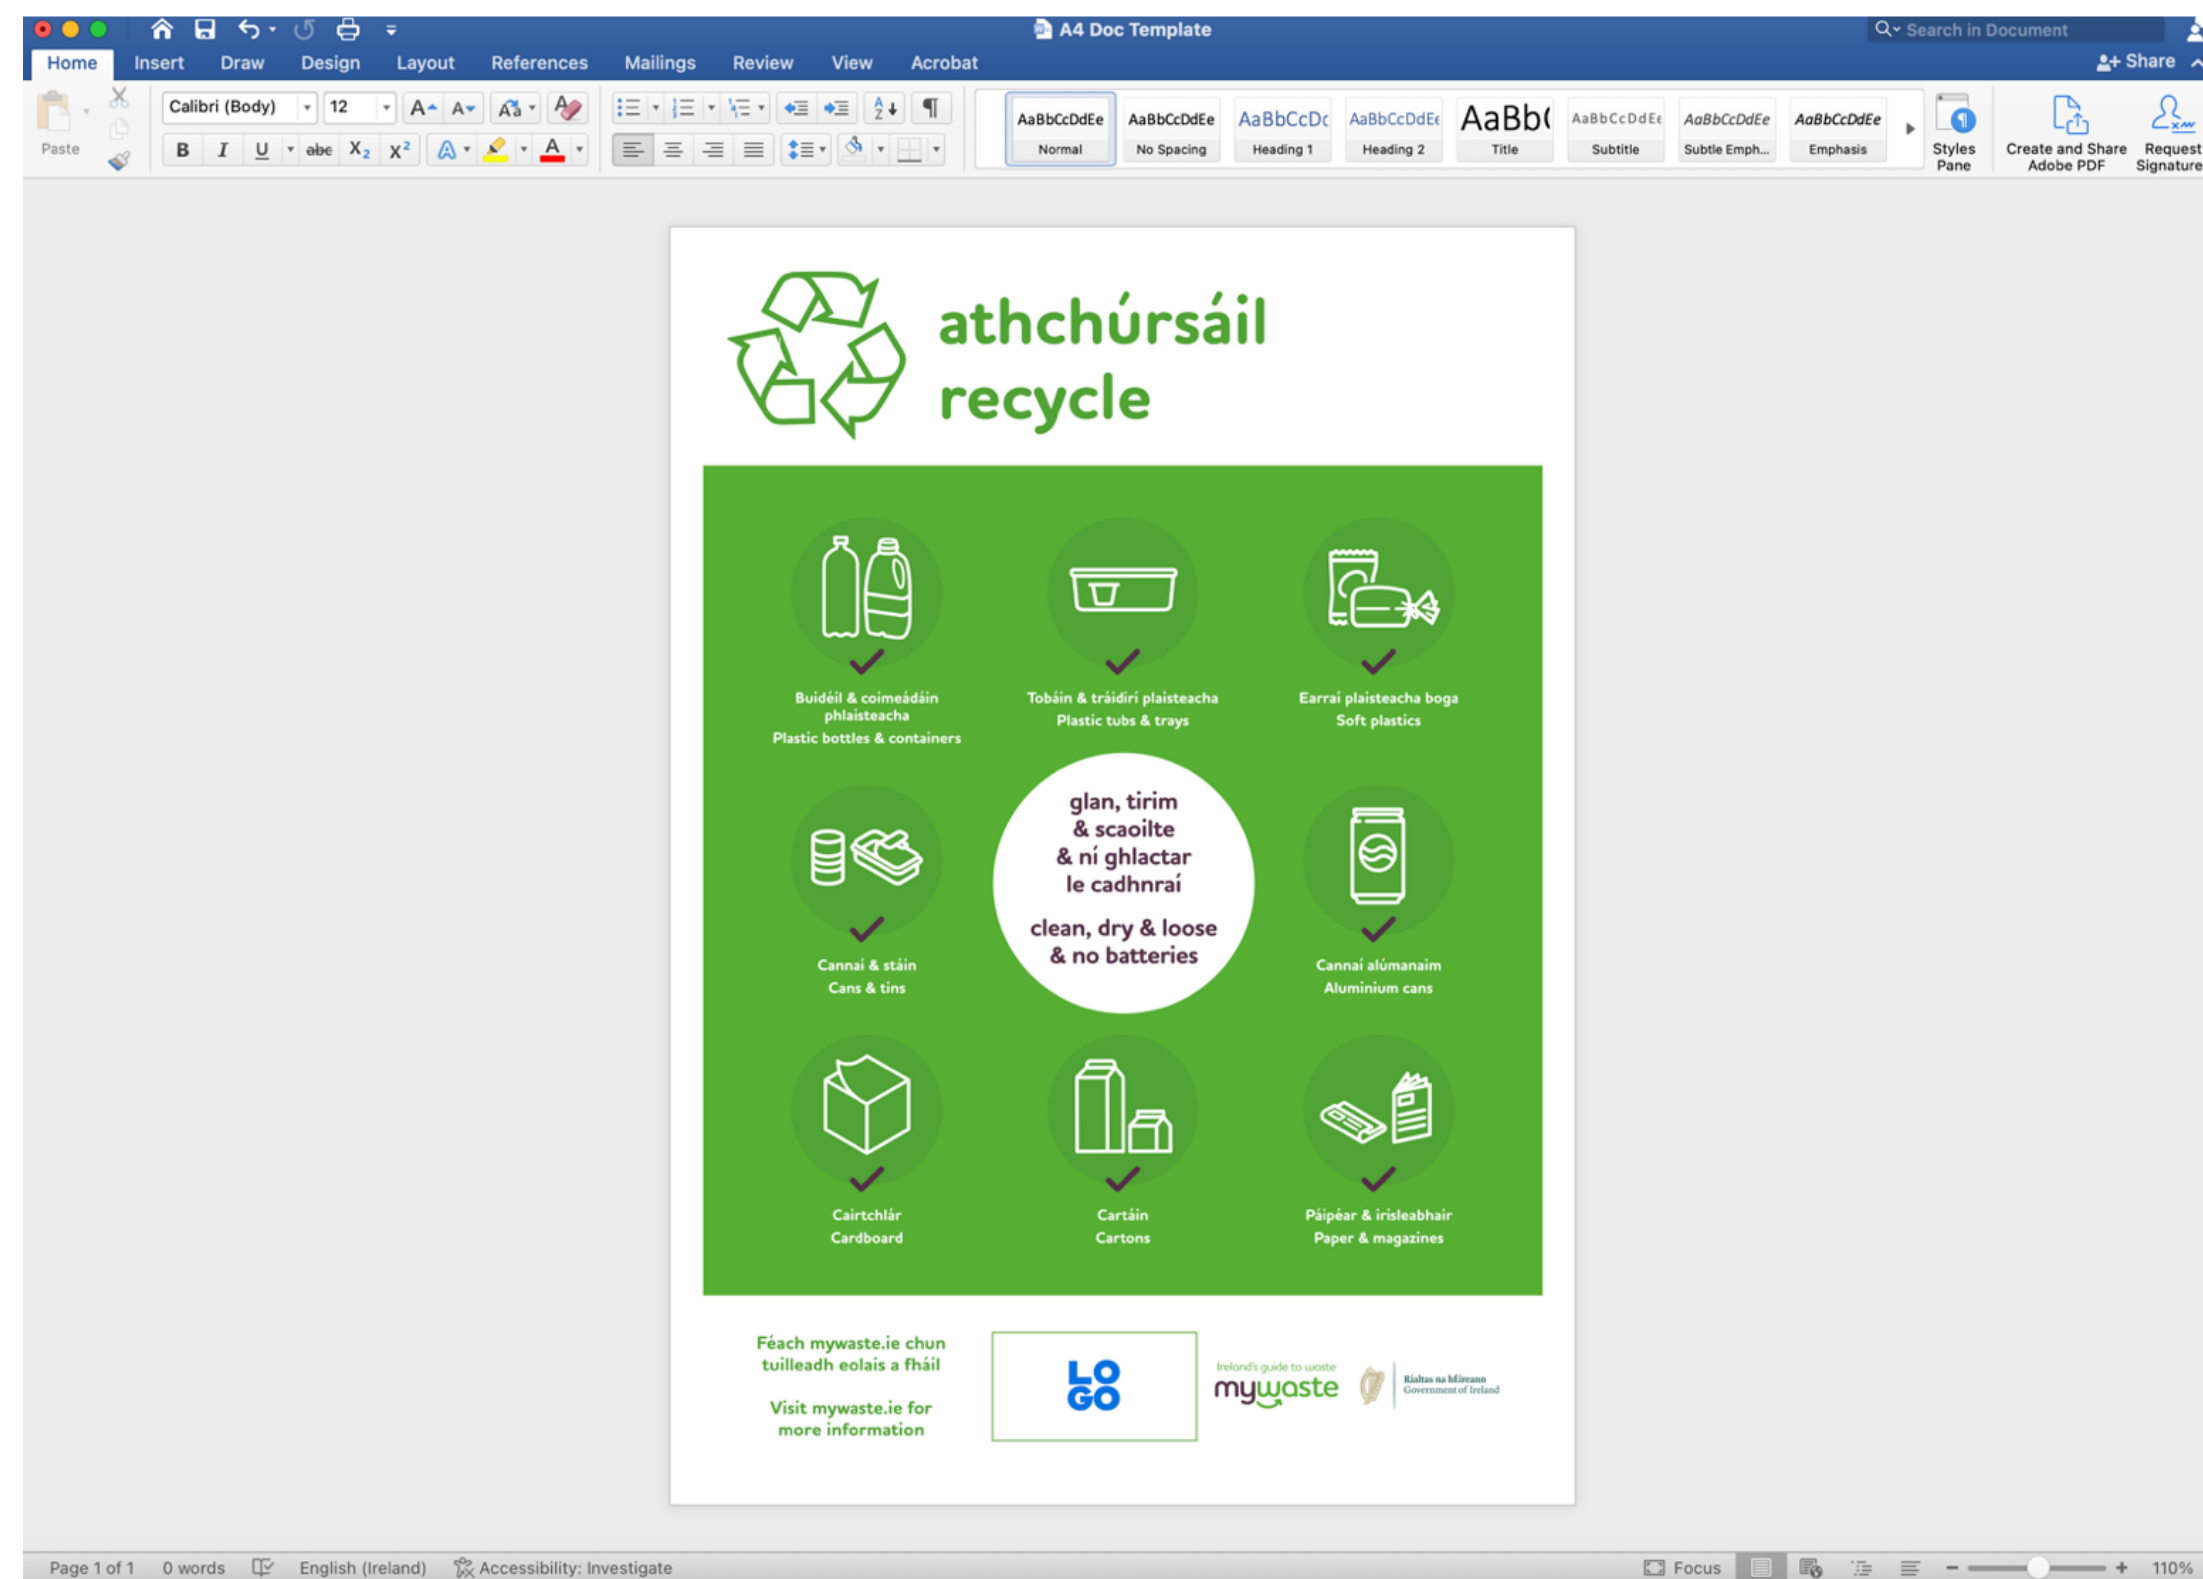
A4 Doc Template

Search in Document

Home Insert Draw Design Layout References Mailings Review View Acrobat

Share

Paste

Calibri (Body) 12

AaBbCcDdEe Normal
AaBbCcDdEe No Spacing
AaBbCcDc Heading 1
AaBbCcDdEe Heading 2
AaBb( Title
AaBbCcDdEe Subtitle
AaBbCcDdEe Subtle Emph...
AaBbCcDdEe Emphasis

Styles Pane

Create and Share Adobe PDF

Request Signature

athchúrsáil
recycle

Buidéil & coimeádáin phlaisteacha
Plastic bottles & containers

Tobáin & tráidirí plaisteacha
Plastic tubs & trays

Earraí plaisteacha boga
Soft plastics

glan, tirim & scaoilte & ní ghlactar le cadhnraí

clean, dry & loose & no batteries

Cannaí & stáin
Cans & tins

Cannaí alúmanaim
Aluminium cans

Cairtchlár
Cardboard

Cartáin
Cartons

Páipéar & irisleabhair
Paper & magazines

Féach mywaste.ie chun tuilleadh eolais a fháil

Visit mywaste.ie for more information

LO GO

Ireland's guide to waste
mywaste

Rialtas na hÉireann
Government of Ireland

Page 1 of 1 0 words English (Ireland) Accessibility: Investigate

Focus 110%